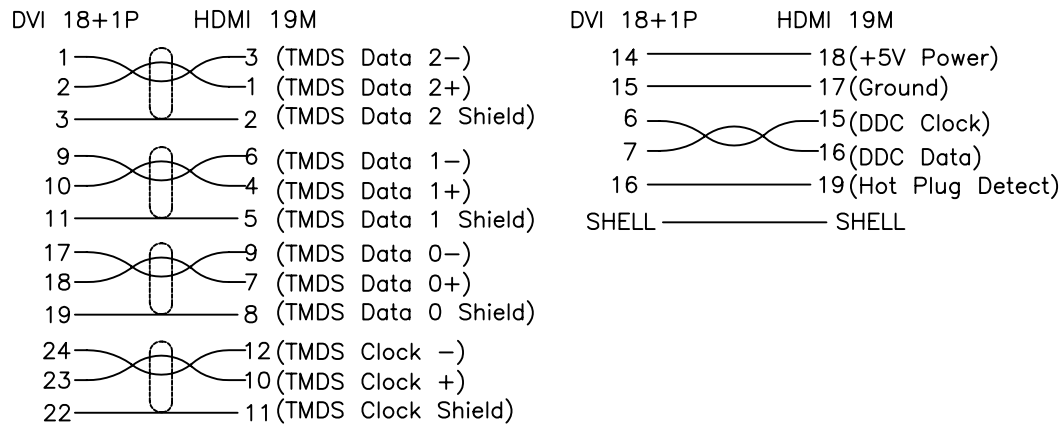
DVI 18+1P HDMI 19M

1 3 (TMDS Data 2−)
2 1 (TMDS Data 2+)
3 2 (TMDS Data 2 Shield)

9 6 (TMDS Data 1−)
10 4 (TMDS Data 1+)
11 5 (TMDS Data 1 Shield)

17 9 (TMDS Data 0−)
18 7 (TMDS Data 0+)
19 8 (TMDS Data 0 Shield)

24 12 (TMDS Clock −)
23 10 (TMDS Clock +)
22 11 (TMDS Clock Shield)

DVI 18+1P HDMI 19M

14 18 (+5V Power)
15 17 (Ground)
6 15 (DDC Clock)
7 16 (DDC Data)
16 19 (Hot Plug Detect)
SHELL SHELL